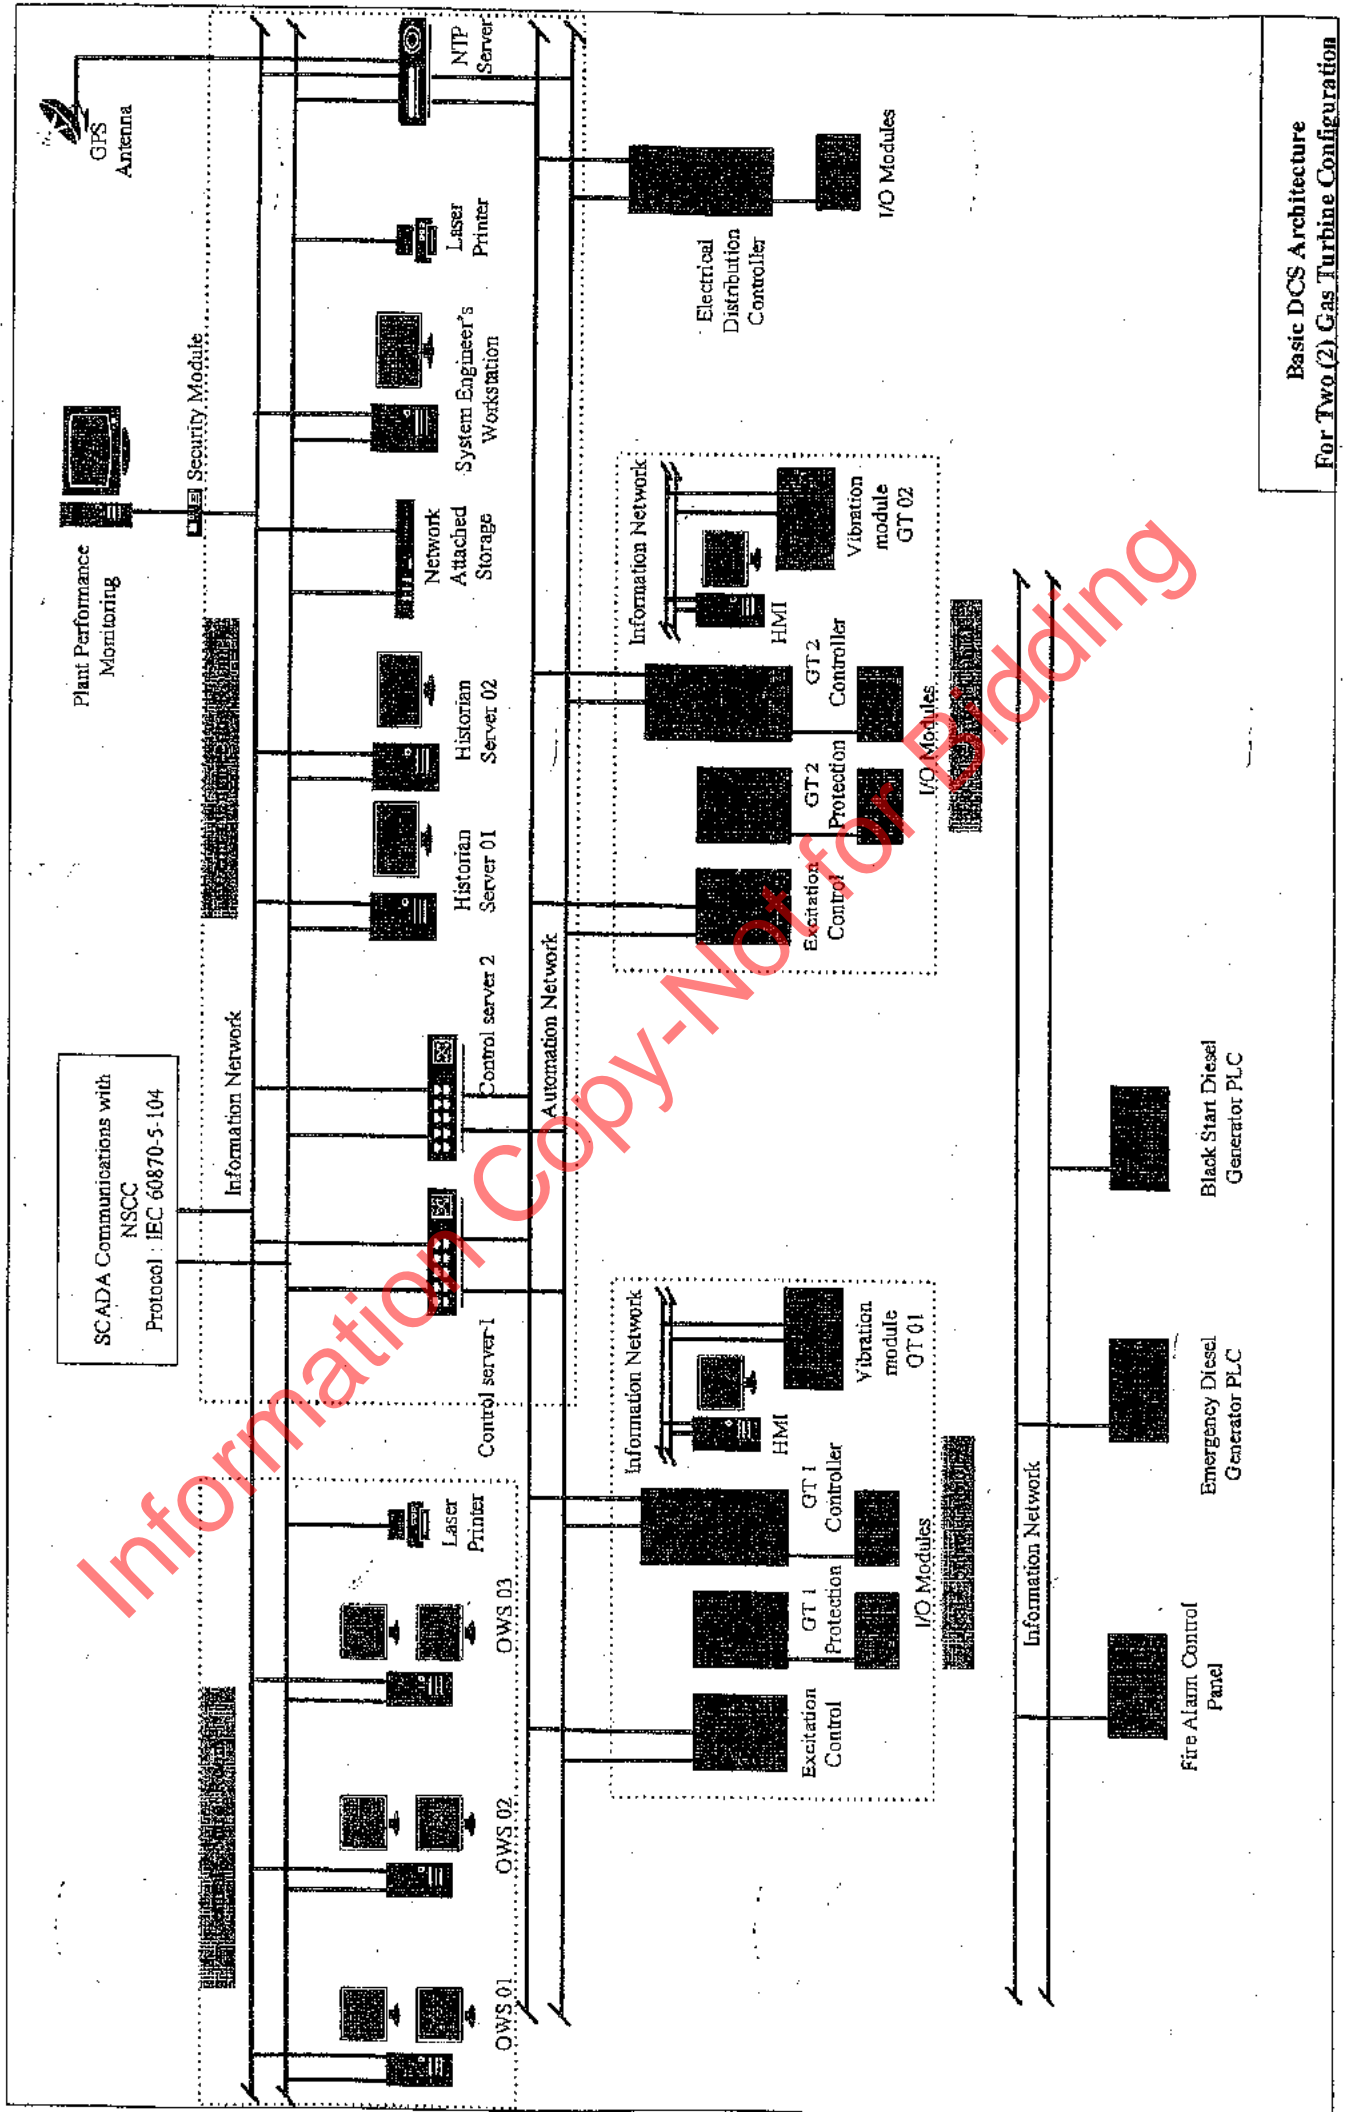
Basic DCS Architecture
For Two (2) Gas Turbine Configuration

GPS Antenna

NTP Server

Laser Printer

System Engineer's Workstation

Security Module

Plant Performance Monitoring

Network Attached Storage

Historian Server 02

Historian Server 01

SCADA Communications with NSCC
Protocol : IEC 60870-5-104

Information Network

Control server 2

Control server 1

Automation Network

Electrical Distribution Controller

I/O Modules

Information Network

HMI

Vibration module GT 02

GT 2 Controller

GT 2 Protection

I/O Modules

Excitation Control

Information Network

HMI

Vibration module GT 01

GT 1 Controller

GT 1 Protection

I/O Modules

Excitation Control

Laser Printer

OWS 03

OWS 02

OWS 01

Information Network

Black Start Diesel Generator PLC

Emergency Diesel Generator PLC

Fire Alarm Control Panel

Information Copy-Not for Bidding